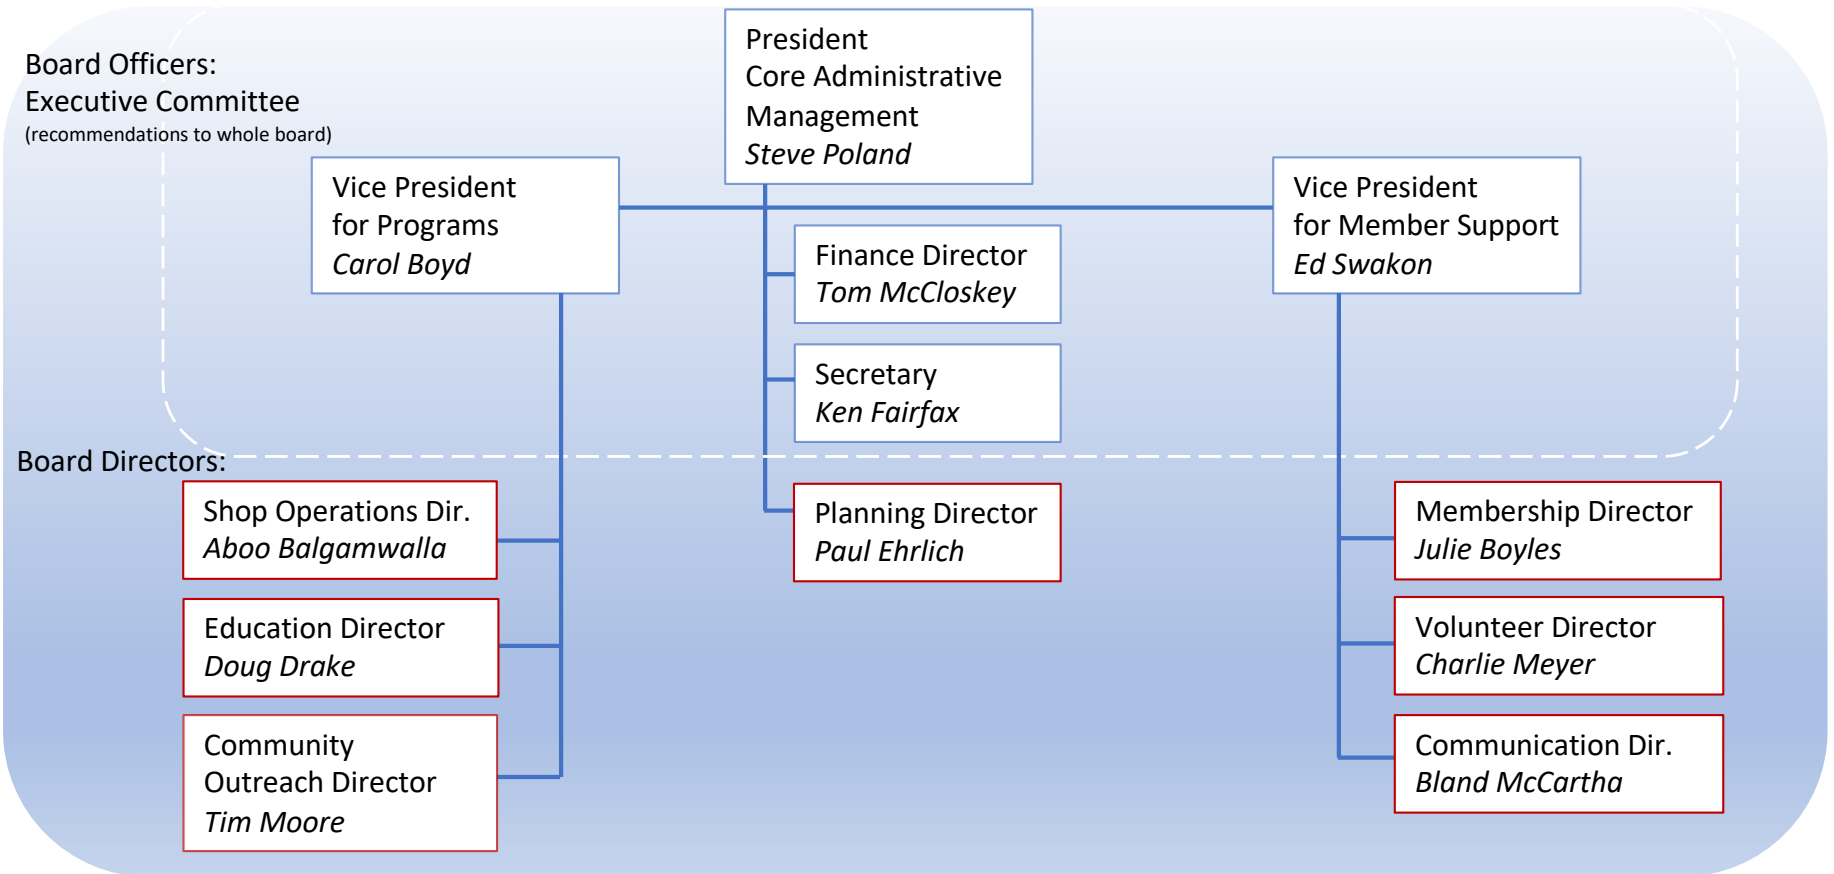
Board Officers:
Executive Committee
(recommendations to whole board)

President
Core Administrative Management
*Steve Poland*

Vice President
for Programs
*Carol Boyd*

Vice President
for Member Support
*Ed Swakon*

Finance Director
*Tom McCloskey*

Secretary
*Ken Fairfax*

Board Directors:

Shop Operations Dir.
*Aboo Balgamwalla*

Education Director
*Doug Drake*

Community Outreach Director
*Tim Moore*

Planning Director
*Paul Ehrlich*

Membership Director
*Julie Boyles*

Volunteer Director
*Charlie Meyer*

Communication Dir.
*Bland McCartha*